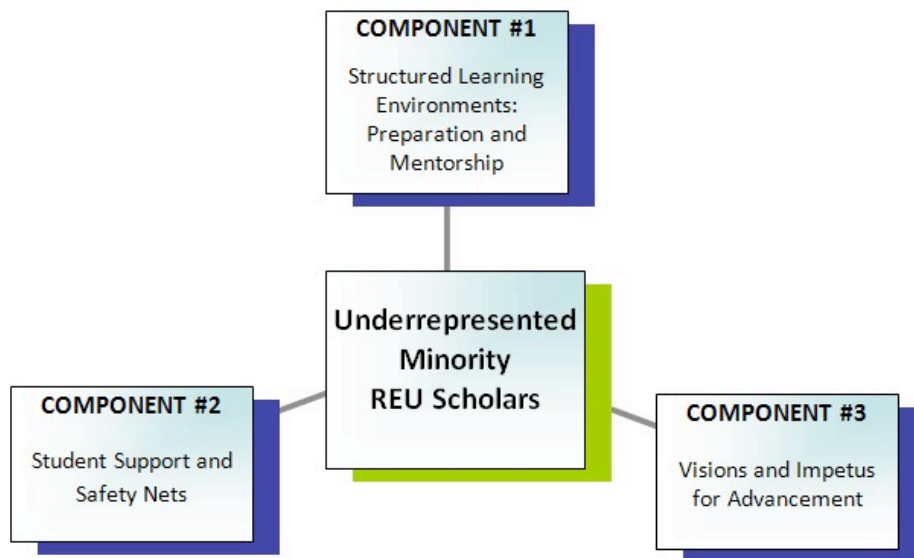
COMPONENT #1

Structured Learning Environments: Preparation and Mentorship

Underrepresented Minority REU Scholars

COMPONENT #2

Student Support and Safety Nets

COMPONENT #3

Visions and Impetus for Advancement